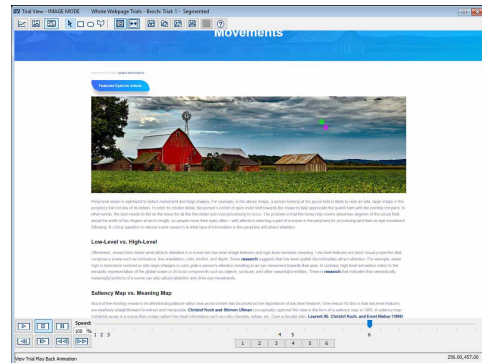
Trial View - IMAGE MODE   Whole Webpage Trials - Boots Trial 1 - Segmented

Movements

Featured Eyecon Article

Low-Level vs. High-Level

Saliency Map vs. Meaning Map

Speed:
100 %
1 2 3
4 5
6

| 1 | 2 | 3 | 4 | 5 | 6 |
|---|---|---|---|---|---|

View Trial Play Back Animation
256.00,457.00